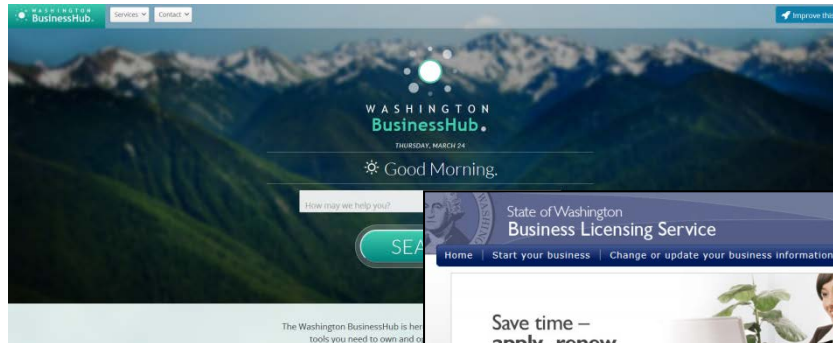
WASHINGTON BusinessHub.

Services

Contact

Improve this

WASHINGTON BusinessHub.

THURSDAY, MARCH 24

Good Morning.

How may we help you?

SEA

The Washington BusinessHub is her tools you need to own and o

State of Washington
Business Licensing Service

Home | Start your business | Change or update your business information

Save time – apply, renew